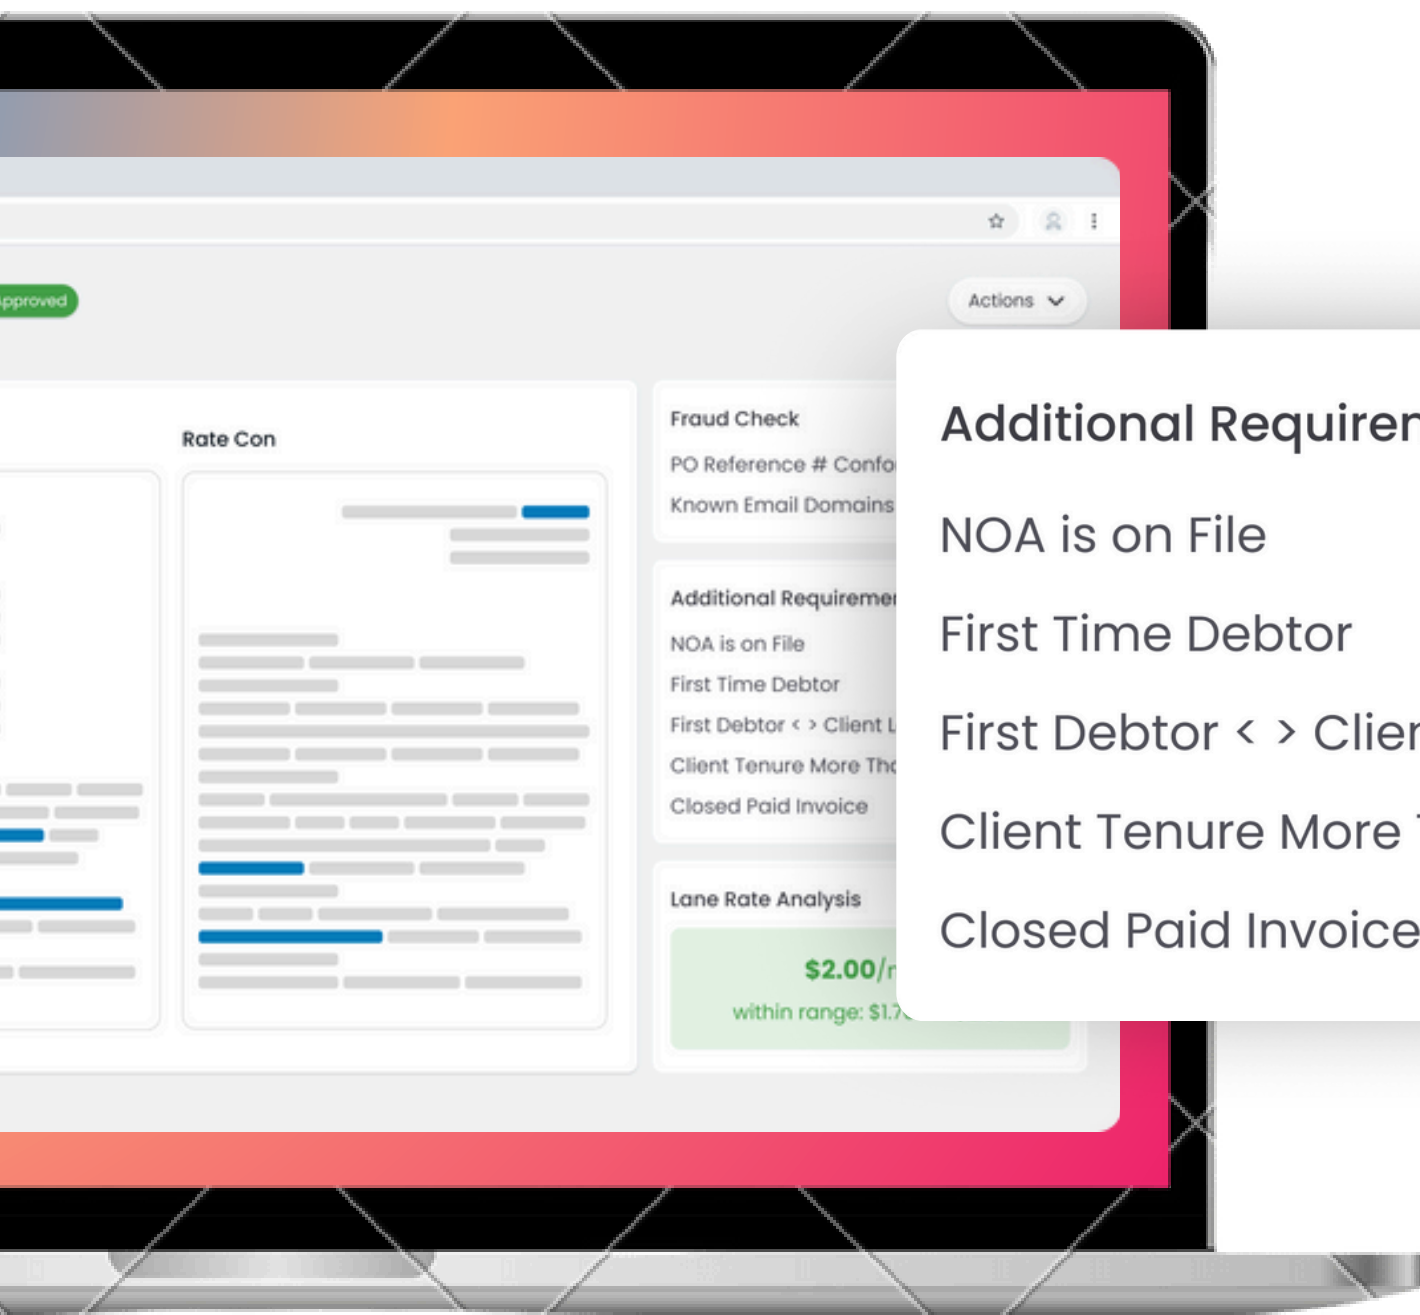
pproved

Actions

Rate Con

Fraud Check

PO Reference # Confo

Known Email Domains

Additional Requireme

NOA is on File

First Time Debtor

First Debtor < > Client L

Client Tenure More Th

Closed Paid Invoice

Lane Rate Analysis

$2.00/r

within range: $1.7

Additional Requiren

NOA is on File

First Time Debtor

First Debtor < > Clien

Client Tenure More

Closed Paid Invoice